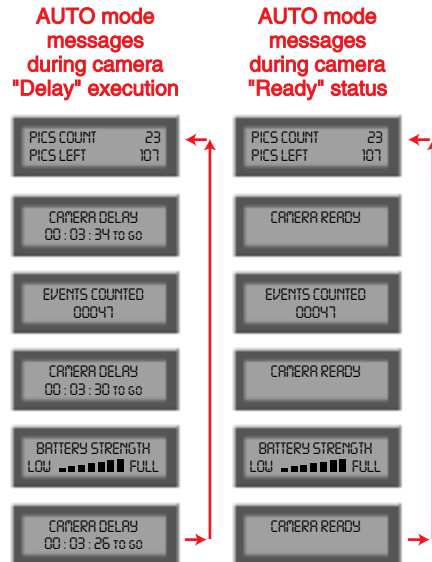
AUTO mode messages during camera "Delay" execution

PICS COUNT 23
PICS LEFT 107

CAMERA DELAY
00 : 03 : 34 TO GO

EVENTS COUNTED
00047

CAMERA DELAY
00 : 03 : 30 TO GO

BATTERY STRENGTH
LOW FULL

CAMERA DELAY
00 : 03 : 26 TO GO

AUTO mode messages during camera "Ready" status

PICS COUNT 23
PICS LEFT 107

CAMERA READY

EVENTS COUNTED
00047

CAMERA READY

BATTERY STRENGTH
LOW FULL

CAMERA READY